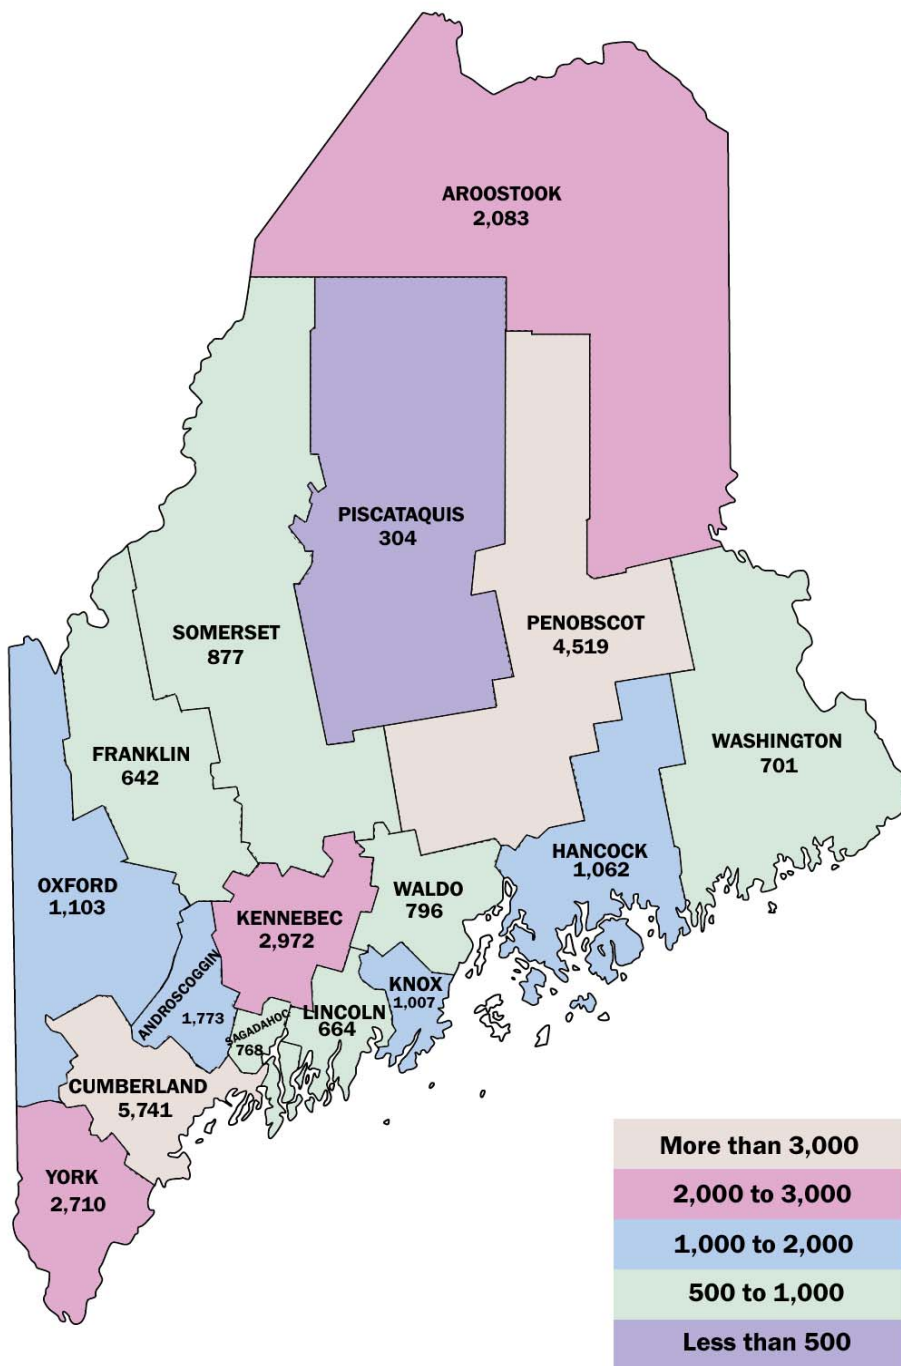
AROOSTOOK
2,083

PISCATAQUIS
304

SOMERSET
877

PENOBSCOT
4,519

WASHINGTON
701

FRANKLIN
642

HANCOCK
1,062

OXFORD
1,103

WALDO
796

KENNEBEC
2,972

KNOX
1,007

ANDROSCOGGIN
1,773

LINCOLN
664

SAGADAHOC
768

CUMBERLAND
5,741

YORK
2,710

More than 3,000
2,000 to 3,000
1,000 to 2,000
500 to 1,000
Less than 500